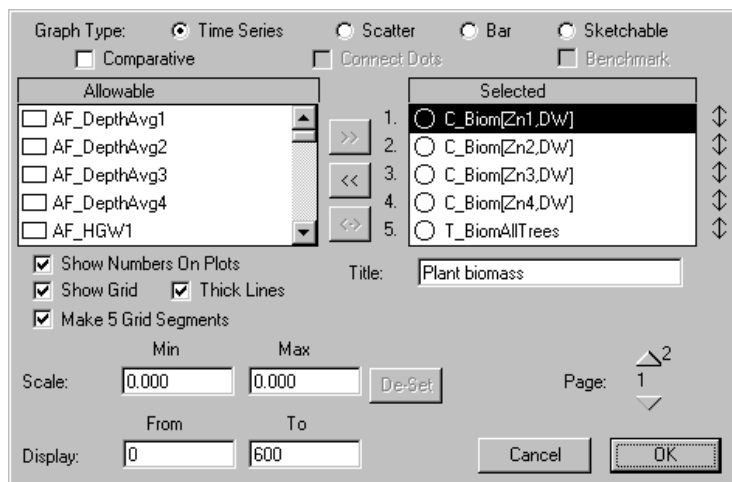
Graph Type: Time Series Scatter Bar Sketchable
Comparative Connect Dots Benchmark

| Allowable |
|---|
| AF_DepthAvg1 |
| AF_DepthAvg2 |
| AF_DepthAvg3 |
| AF_DepthAvg4 |
| AF_HGW1 |

>>
<<
<->

| | Selected |
|---|---|
| 1. | C_Biom[Zn1,DW] |
| 2. | C_Biom[Zn2,DW] |
| 3. | C_Biom[Zn3,DW] |
| 4. | C_Biom[Zn4,DW] |
| 5. | T_BiomAllTrees |

Show Numbers On Plots
Show Grid Thick Lines
Make 5 Grid Segments

Title: Plant biomass

Min Max
Scale: 0.000 0.000 De-Set

Page: 2 1

From To
Display: 0 600

Cancel OK